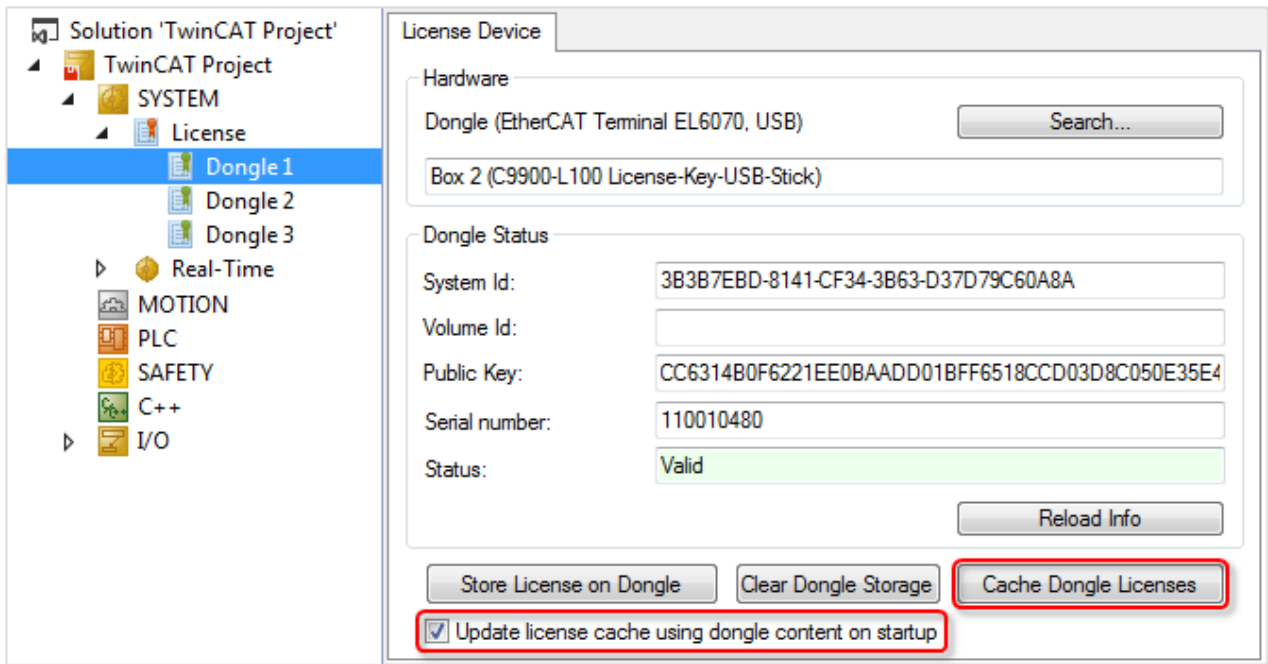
Solution 'TwinCAT Project'
TwinCAT Project
SYSTEM
License
Dongle 1
Dongle 2
Dongle 3
Real-Time
MOTION
PLC
SAFETY
C++
I/O

License Device

Hardware
Dongle (EtherCAT Terminal EL6070, USB)
Search...
Box 2 (C9900-L100 License-Key-USB-Stick)

Dongle Status
System Id: 3B3B7EBD-8141-CF34-3B63-D37D79C60A8A
Volume Id:
Public Key: CC6314B0F6221EE0BAADD01BFF6518CCD03D8C050E35E4
Serial number: 110010480
Status: Valid
Reload Info

Store License on Dongle
Clear Dongle Storage
Cache Dongle Licenses
Update license cache using dongle content on startup